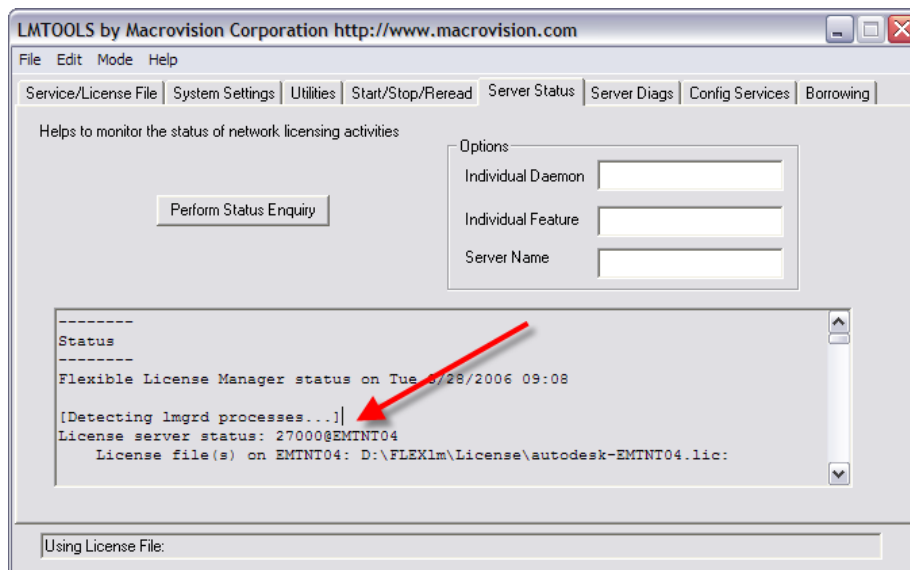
LMTOOLS by Macrovision Corporation http://www.macrovision.com

File Edit Mode Help

Service/License File | System Settings | Utilities | Start/Stop/Reread | Server Status | Server Diags | Config Services | Borrowing

Helps to monitor the status of network licensing activities

Perform Status Enquiry

Options
Individual Daemon
Individual Feature
Server Name

--------
Status
--------
Flexible License Manager status on Tue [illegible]/28/2006 09:08

[Detecting lmgrd processes...]
License server status: 27000@EMTNT04
License file(s) on EMTNT04: D:\FLEXlm\License\autodesk-EMTNT04.lic:

Using License File: